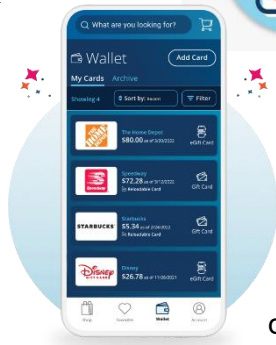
What are you looking for?

Wallet

Add Card

My Cards Archive

Showing 4

Sort by: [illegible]

Filter

THE HOME DEPOT

The Home Depot
$80.00 as of 5/20/2022

eGift Card

Speedway

Speedway
$72.28 as of 3/13/2022
Reloadable Card

Gift Card

STARBUCKS

Starbucks
$5.34 as of 2/26/2022
Reloadable Card

Gift Card

Disney

Disney
$82.39 as of 11/20/2021

eGift Card

Shop

Favorites

Wallet

Account

C